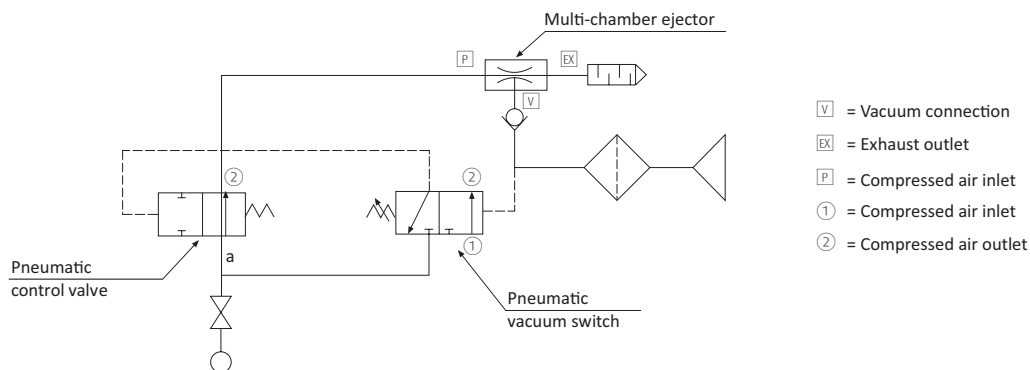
Multi-chamber ejector

P

EX

V

2

2

a

1

Pneumatic control valve

Pneumatic vacuum switch

V = Vacuum connection

EX = Exhaust outlet

P = Compressed air inlet

1 = Compressed air inlet

2 = Compressed air outlet